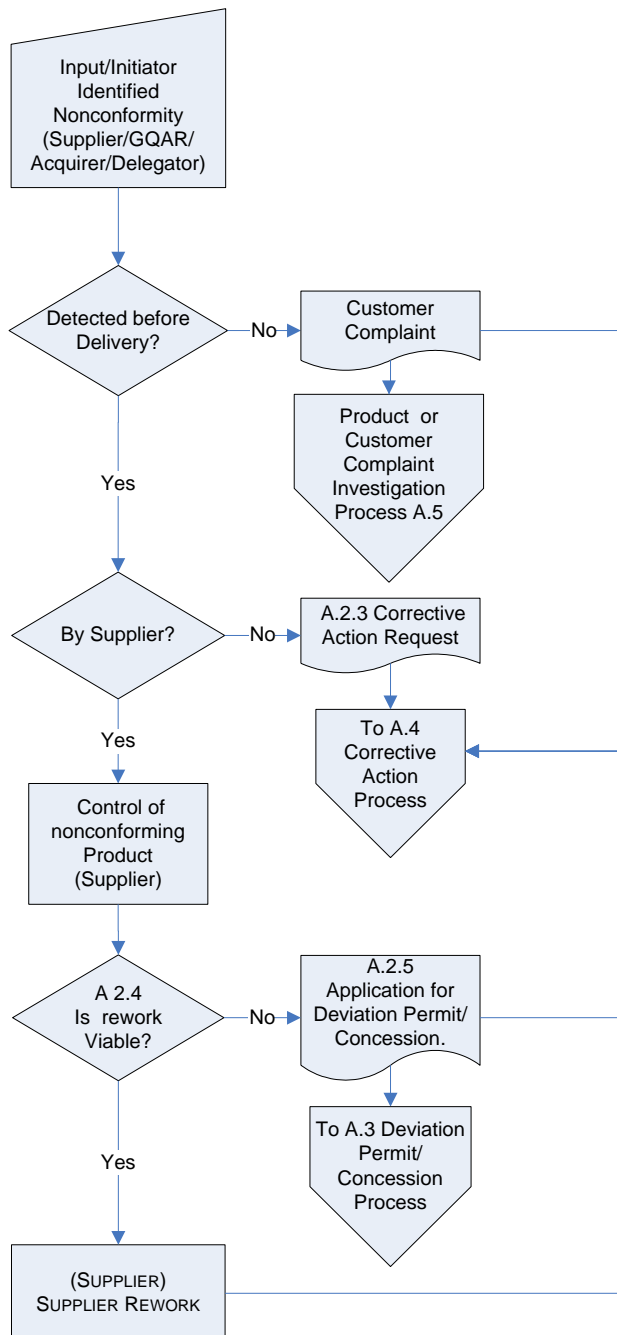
Input/Initiator Identified Nonconformity (Supplier/GQAR/ Acquirer/Delegator)

Detected before Delivery?

No

Customer Complaint

Product or Customer Complaint Investigation Process A.5

Yes

By Supplier?

No

A.2.3 Corrective Action Request

To A.4 Corrective Action Process

Yes

Control of nonconforming Product (Supplier)

A 2.4 Is rework Viable?

No

A.2.5 Application for Deviation Permit/ Concession.

To A.3 Deviation Permit/ Concession Process

Yes

(SUPPLIER) SUPPLIER REWORK